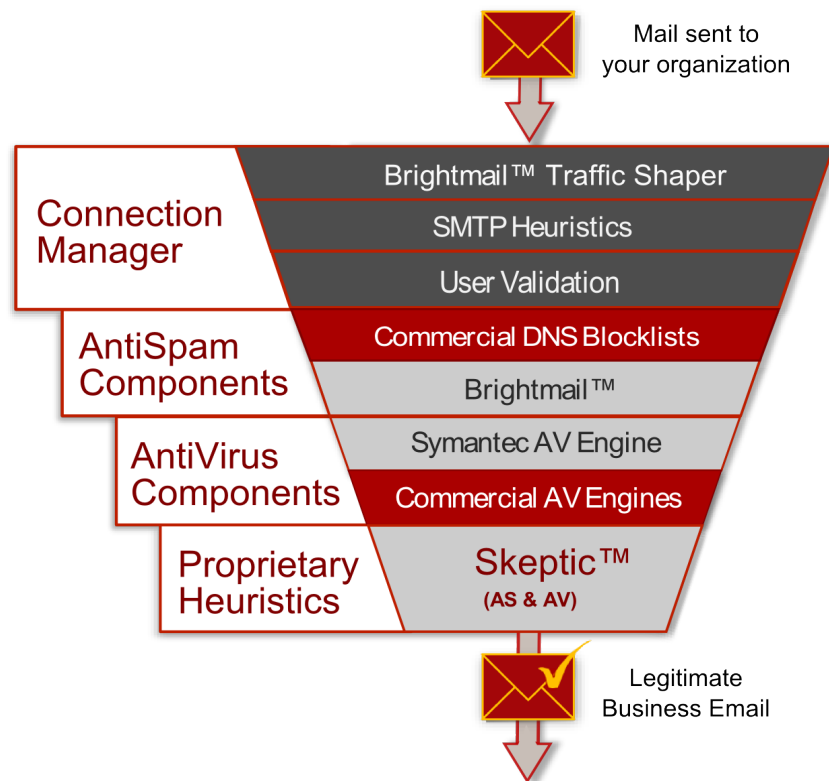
Mail sent to your organization

Connection Manager

Brightmail™ Traffic Shaper

SMTP Heuristics

User Validation

AntiSpam Components

Commercial DNS Blocklists

Brightmail™

AntiVirus Components

Symantec AV Engine

Commercial AV Engines

Proprietary Heuristics

Skeptic™
(AS & AV)

Legitimate Business Email